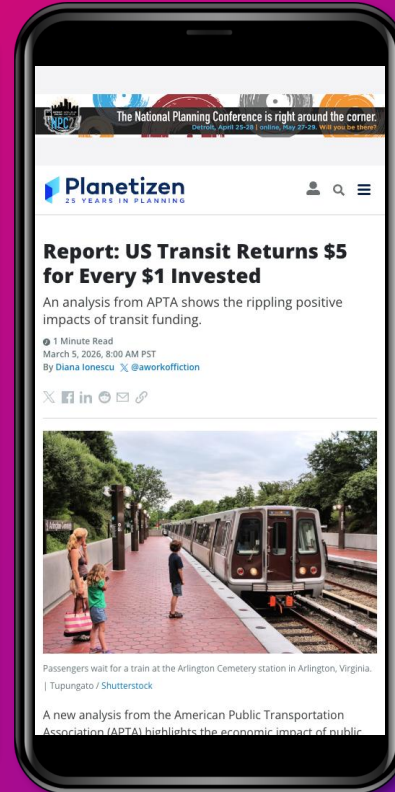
NPC26

The National Planning Conference is right around the corner.

Detroit, April 25-28 | online, May 27-29. Will you be there?

Planetizen
25 YEARS IN PLANNING

Report: US Transit Returns $5 for Every $1 Invested

An analysis from APTA shows the rippling positive impacts of transit funding.

1 Minute Read
March 5, 2026, 8:00 AM PST
By Diana Ionescu @aworkoffiction

Arlington Cemetery

Passengers wait for a train at the Arlington Cemetery station in Arlington, Virginia. | Tupungato / Shutterstock

A new analysis from the American Public Transportation Association (APTA) highlights the economic impact of public